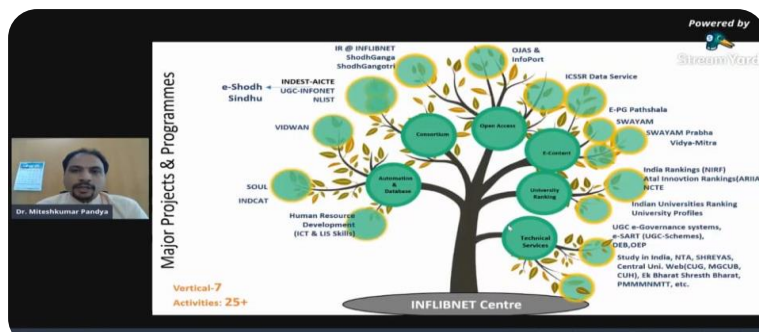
Powered by
StreamYard

Dr. Miteshkumar Pandya

Major Projects & Programmes

IR @ INFLIBNET
ShodhGanga
ShodhGangotri

OJAS &
InfoPort

e-Shodh Sindhu
INDEST-AICTE
UGC-INFONET
NLIST

ICSSR Data Service

E-PG Pathshala

SWAYAM

SWAYAM Prabha
Vidya-Mitra

VIDWAN

Consortium

Open Access

E-Content

India Rankings (NIRF)
Atal Innovtion Rankings(ARIIA)
NCTE

University Ranking

Indian Universities Ranking
University Profiles

SOUL
INDCAT

Automation & Database

Human Resource Development
(ICT & LIS Skills)

Technical Services

UGC e-Governance systems,
e-SART (UGC-Schemes),
DEB,OEP

Study in India, NTA, SHREYAS,
Central Uni. Web(CUG, MGCUB,
CUH), Ek Bharat Shresth Bharat,
PMMMNMTT, etc.

Vertical-7
Activities: 25+

INFLIBNET Centre